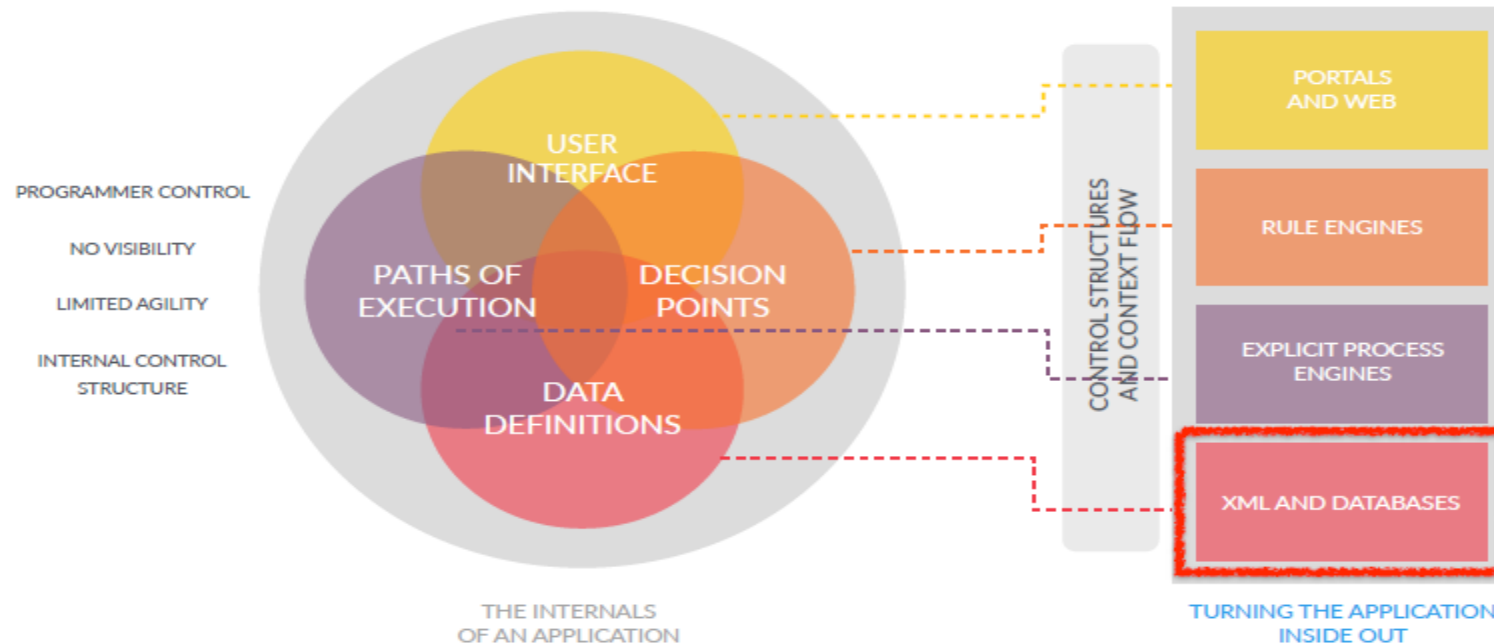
PROGRAMMER CONTROL

NO VISIBILITY

LIMITED AGILITY

INTERNAL CONTROL STRUCTURE

USER INTERFACE

PATHS OF EXECUTION

DECISION POINTS

DATA DEFINITIONS

THE INTERNALS OF AN APPLICATION

CONTROL STRUCTURES AND CONTEXT FLOW

PORTALS AND WEB

RULE ENGINES

EXPLICIT PROCESS ENGINES

XML AND DATABASES

TURNING THE APPLICATION INSIDE OUT